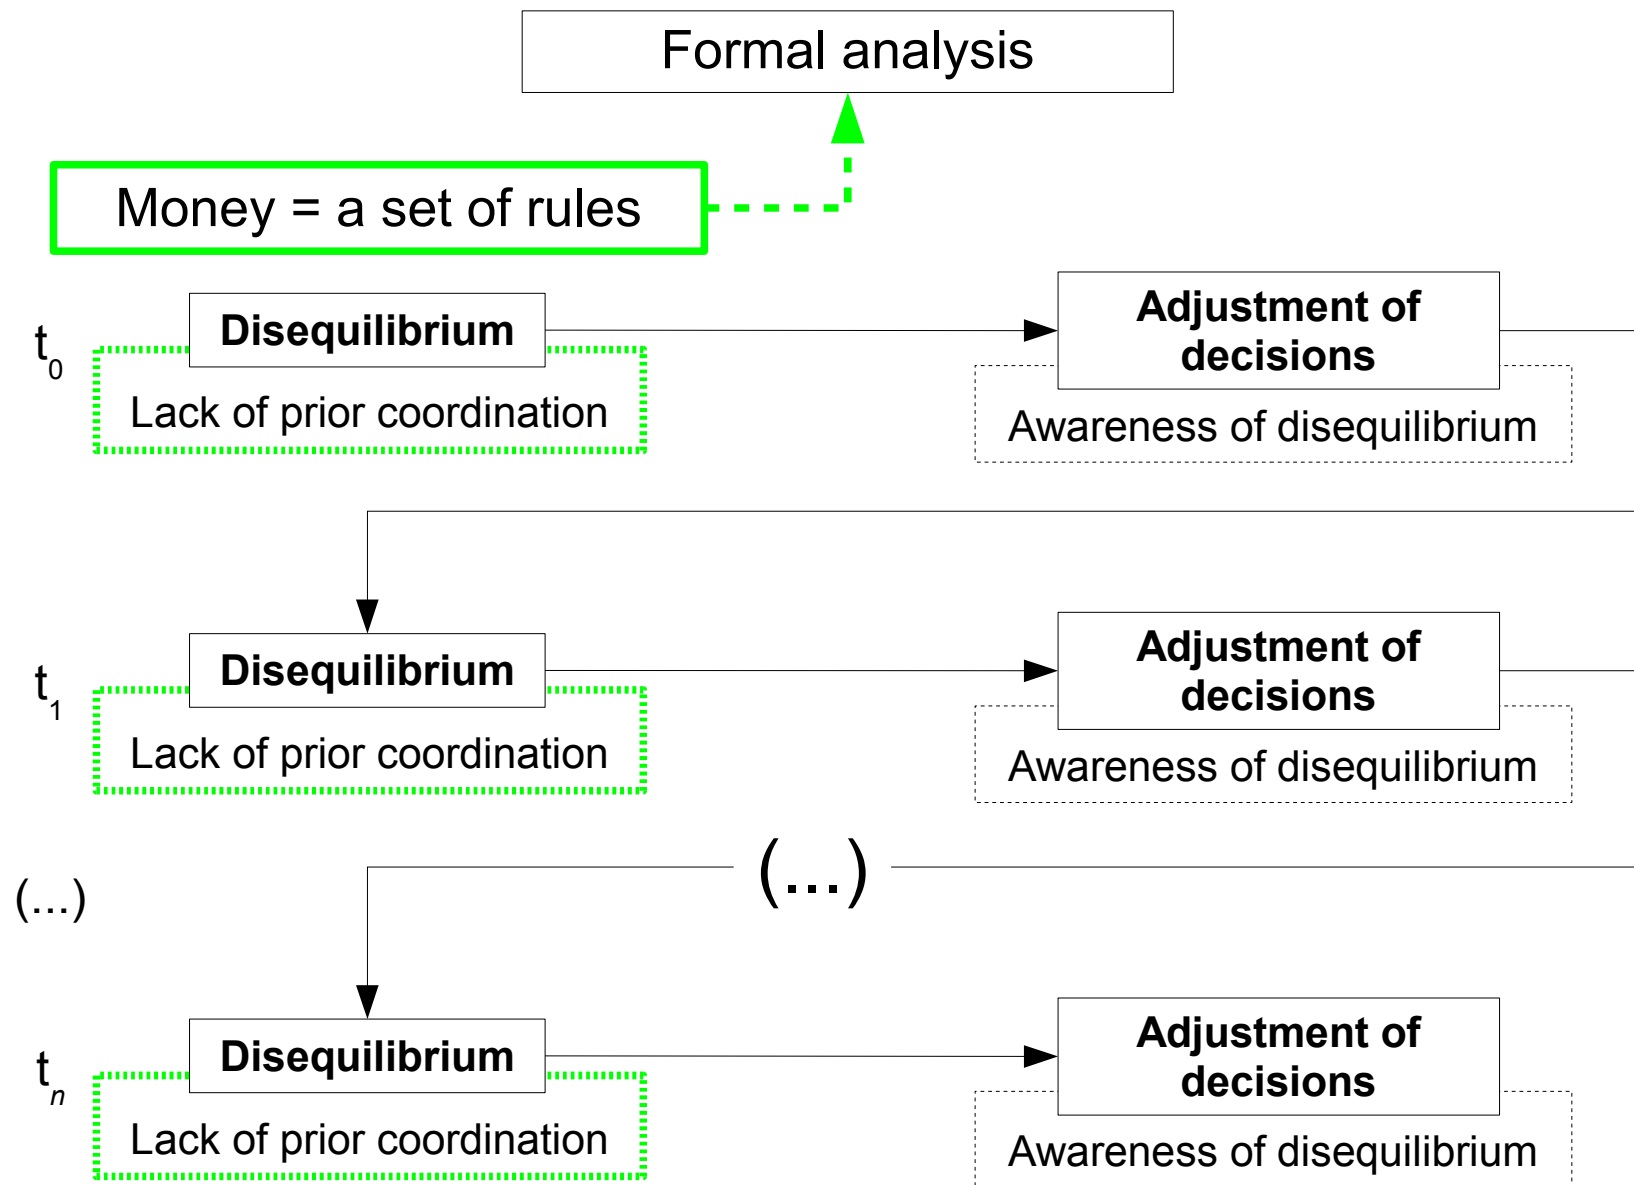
Formal analysis

Money = a set of rules

$t_0$

Disequilibrium

Lack of prior coordination

Adjustment of decisions

Awareness of disequilibrium

$t_1$

Disequilibrium

Lack of prior coordination

Adjustment of decisions

Awareness of disequilibrium

(...)

(...)

$t_n$

Disequilibrium

Lack of prior coordination

Adjustment of decisions

Awareness of disequilibrium